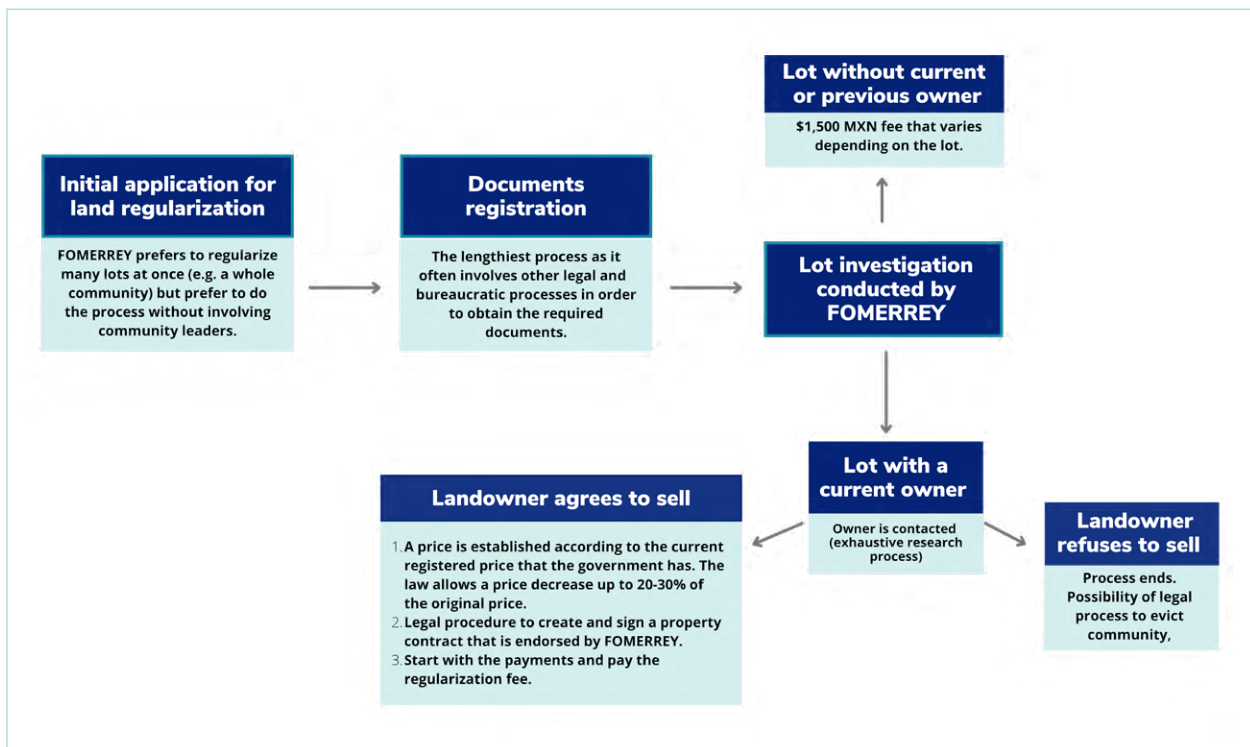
Initial application for land regularization

FOMERREY prefers to regularize many lots at once (e.g. a whole community) but prefer to do the process without involving community leaders.

Documents registration

The lengthiest process as it often involves other legal and bureaucratic processes in order to obtain the required documents.

Lot investigation conducted by FOMERREY

Lot without current or previous owner

$1,500 MXN fee that varies depending on the lot.

Lot with a current owner

Owner is contacted (exhaustive research process)

Landowner agrees to sell

1. A price is established according to the current registered price that the government has. The law allows a price decrease up to 20-30% of the original price.
2. Legal procedure to create and sign a property contract that is endorsed by FOMERREY.
3. Start with the payments and pay the regularization fee.

Landowner refuses to sell

Process ends. Possibility of legal process to evict community,